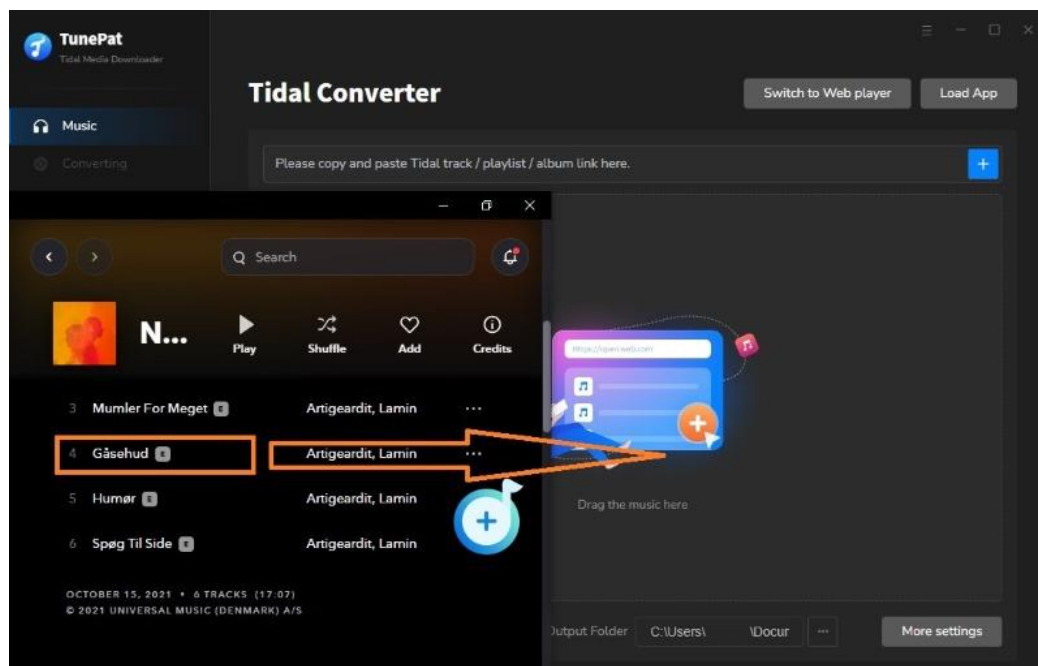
TunePat
Tidal Media Downloader

Music
Converting

Tidal Converter

Switch to Web player
Load App

Please copy and paste Tidal track / playlist / album link here.

Search

N...
Play
Shuffle
Add
Credits

3 Mumler For Meget E Artigeardit, Lamin
4 Gåsehud E Artigeardit, Lamin
5 Humør E Artigeardit, Lamin
6 Spøg Til Side E Artigeardit, Lamin

OCTOBER 15, 2021 • 6 TRACKS (17:07)
© 2021 UNIVERSAL MUSIC (DENMARK) A/S

https://open.web.com

Drag the music here

Output Folder C:\Users\ \Docur ...
More settings